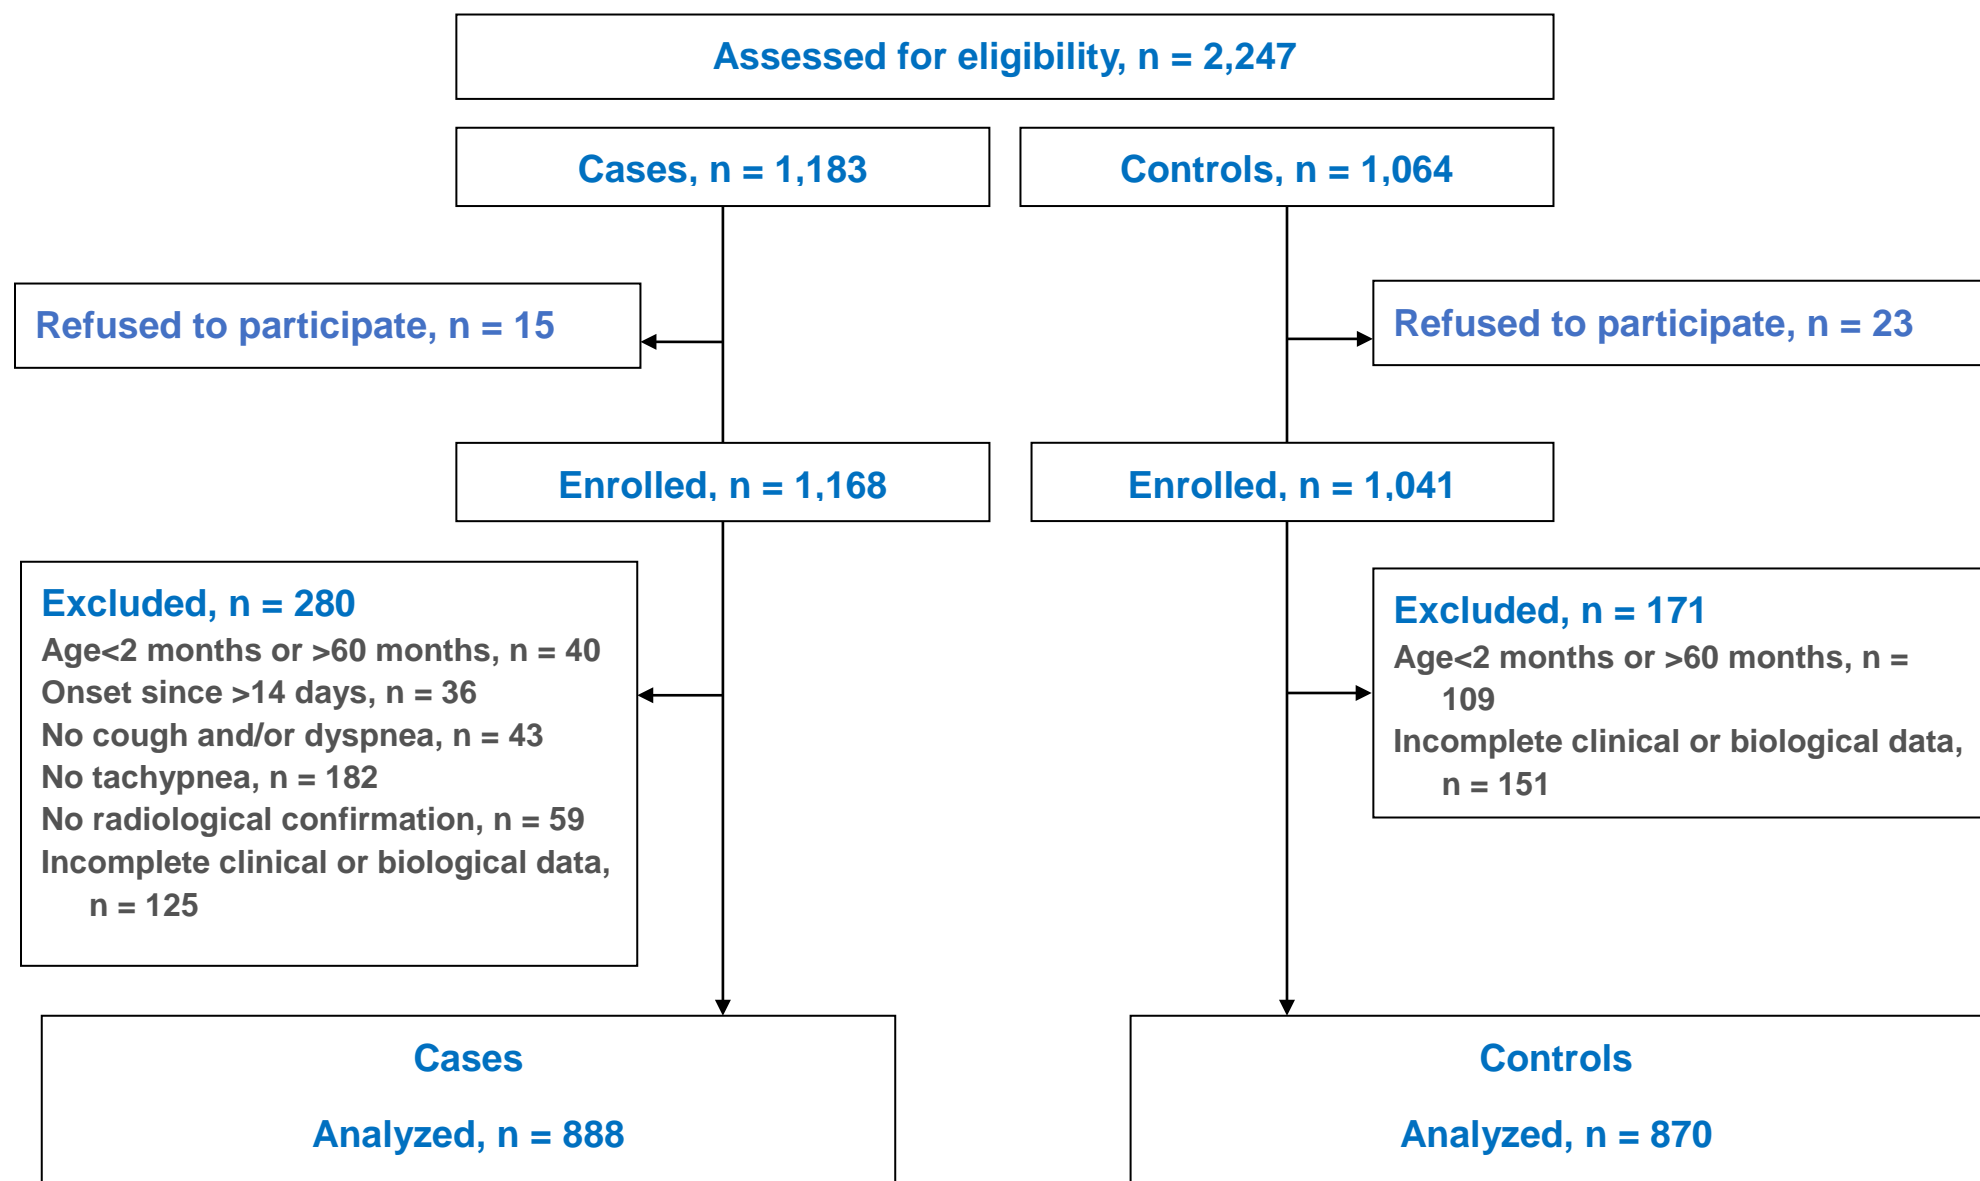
Assessed for eligibility, n = 2,247

Cases, n = 1,183

Controls, n = 1,064

Refused to participate, n = 15

Refused to participate, n = 23

Enrolled, n = 1,168

Enrolled, n = 1,041

Excluded, n = 280
Age<2 months or >60 months, n = 40
Onset since >14 days, n = 36
No cough and/or dyspnea, n = 43
No tachypnea, n = 182
No radiological confirmation, n = 59
Incomplete clinical or biological data, n = 125

Excluded, n = 171
Age<2 months or >60 months, n = 109
Incomplete clinical or biological data, n = 151

Cases

Analyzed, n = 888

Controls

Analyzed, n = 870